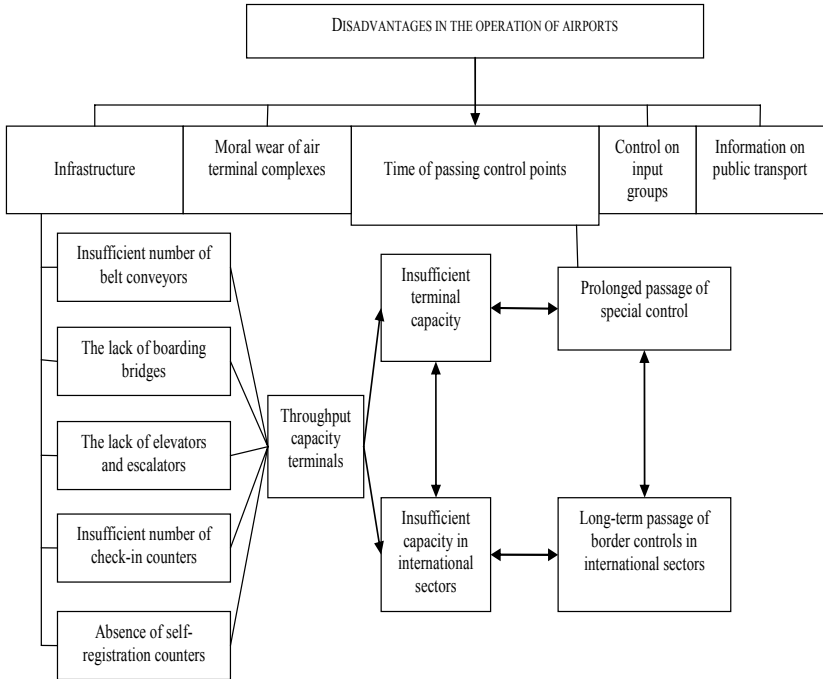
DISADVANTAGES IN THE OPERATION OF AIRPORTS

Infrastructure

Moral wear of air terminal complexes

Time of passing control points

Control on input groups

Information on public transport

Insufficient number of belt conveyors

The lack of boarding bridges

The lack of elevators and escalators

Insufficient number of check-in counters

Absence of self-registration counters

Throughput capacity terminals

Insufficient terminal capacity

Prolonged passage of special control

Insufficient capacity in international sectors

Long-term passage of border controls in international sectors